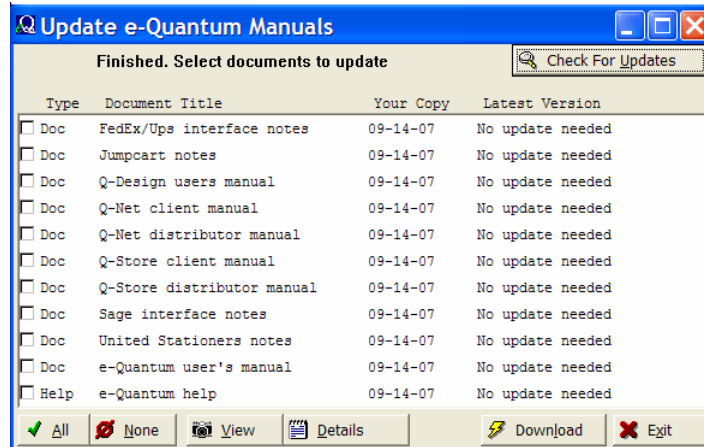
Update e-Quantum Manuals

Finished. Select documents to update

Check For Updates

| Type | Document Title | Your Copy | Latest Version |
|---|---|---|---|
| Doc | FedEx/Ups interface notes | 09-14-07 | No update needed |
| Doc | Jumpcart notes | 09-14-07 | No update needed |
| Doc | Q-Design users manual | 09-14-07 | No update needed |
| Doc | Q-Net client manual | 09-14-07 | No update needed |
| Doc | Q-Net distributor manual | 09-14-07 | No update needed |
| Doc | Q-Store client manual | 09-14-07 | No update needed |
| Doc | Q-Store distributor manual | 09-14-07 | No update needed |
| Doc | Sage interface notes | 09-14-07 | No update needed |
| Doc | United Stationers notes | 09-14-07 | No update needed |
| Doc | e-Quantum user's manual | 09-14-07 | No update needed |
| Help | e-Quantum help | 09-14-07 | No update needed |

All None View Details Download Exit